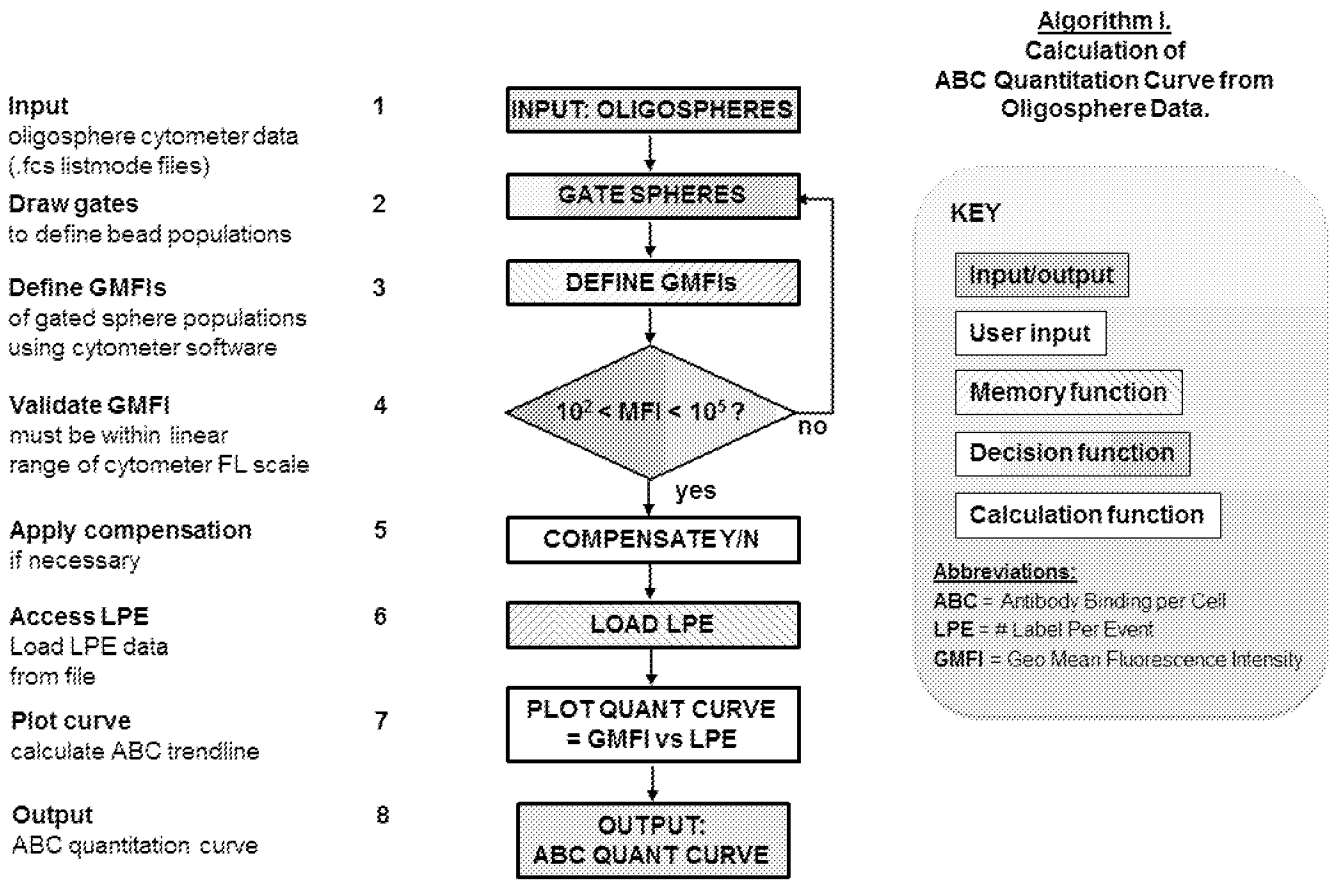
Algorithm I.
Calculation of
ABC Quantitation Curve from
Oligosphere Data.

Input
oligosphere cytometer data
(.fcs listmode files)

1

Draw gates
to define bead populations

2

Define GMFIs
of gated sphere populations
using cytometer software

3

Validate GMFI
must be within linear
range of cytometer FL scale

4

Apply compensation
if necessary

5

Access LPE
Load LPE data
from file

6

Plot curve
calculate ABC trendline

7

Output
ABC quantitation curve

8

INPUT: OLIGOSPHERES

GATE SPHERES

DEFINE GMFIs

$10^2$ < MFI < $10^5$ ?

no

yes

COMPENSATE Y/N

LOAD LPE

PLOT QUANT CURVE
= GMFI vs LPE

OUTPUT:
ABC QUANT CURVE

KEY

Input/output

User input

Memory function

Decision function

Calculation function

Abbreviations:
ABC = Antibody Binding per Cell
LPE = # Label Per Event
GMFI = Geo Mean Fluorescence Intensity